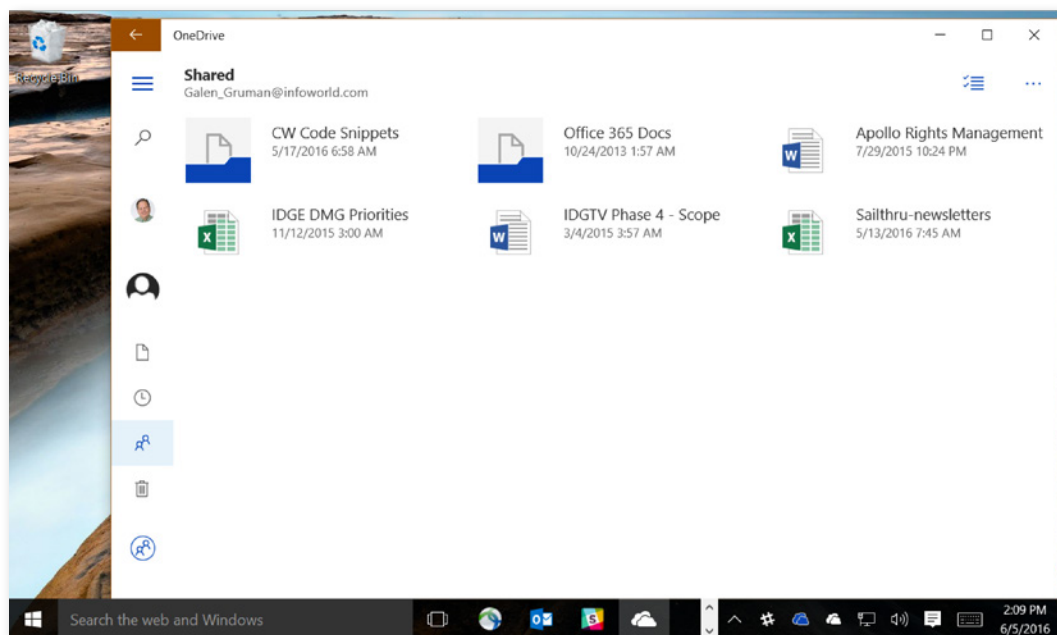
Recycle Bin

OneDrive

Shared
Galen_Gruman@infoworld.com

CW Code Snippets
5/17/2016 6:58 AM

Office 365 Docs
10/24/2013 1:57 AM

Apollo Rights Management
7/29/2015 10:24 PM

IDGE DMG Priorities
11/12/2015 3:00 AM

IDGTV Phase 4 - Scope
3/4/2015 3:57 AM

Sailthru-newsletters
5/13/2016 7:45 AM

Search the web and Windows

2:09 PM
6/5/2016